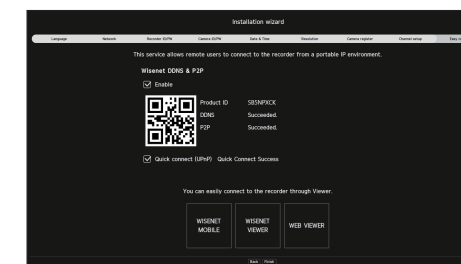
Installation wizard

Language Network Recorder ID/PW Camera ID/PW Date & Time Resolution Camera register Channel setup Easy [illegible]

This service allows remote users to connect to the recorder from a portable IP environment.

Wisenet DDNS & P2P

Enable

Product ID SB5NPXCK
DDNS Succeeded.
P2P Succeeded.

Quick connect (UPnP) Quick Connect Success

You can easily connect to the recorder through Viewer.

WISENET MOBILE
WISENET VIEWER
WEB VIEWER

Back Finish